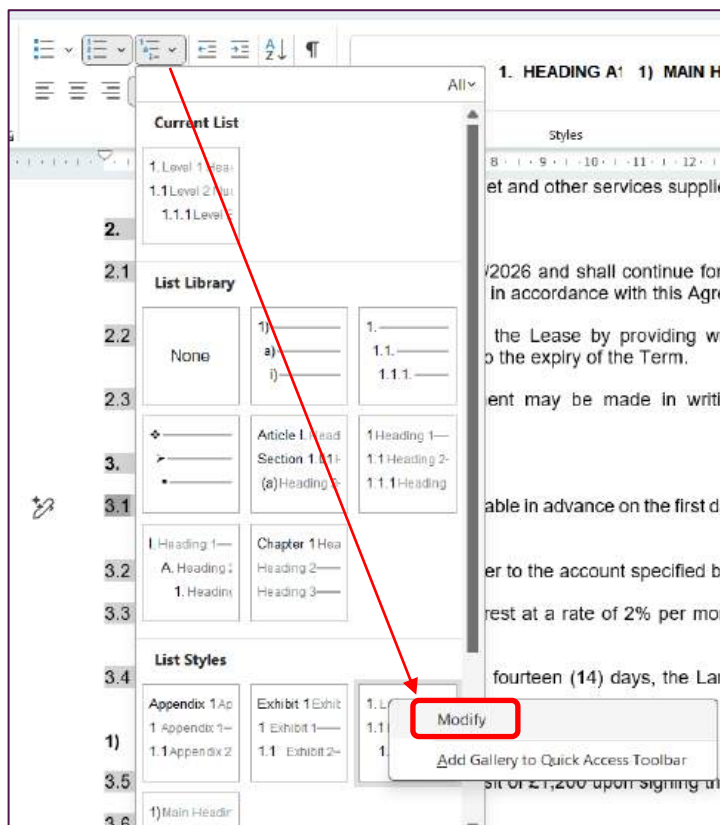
All

1. HEADING A1 1) MAIN H

Styles

Current List

1. Level 1 Hea
1.1 Level 2 Nu
1.1.1 Level 3

List Library

None

1)
a)
i)

1.
1.1.
1.1.1.

Article I. Head
Section 1.01 H
(a) Heading 3

1 Heading 1—
1.1 Heading 2-
1.1.1 Heading

I. Heading 1—
A. Heading 2
1. Heading

Chapter 1 Hea
Heading 2—
Heading 3—

List Styles

Appendix 1 Ap
1 Appendix 1—
1.1 Appendix 2

Exhibit 1 Exhit
1 Exhibit 1—
1.1 Exhibit 2—

1. L
1.1
1.

1) Main Headin

Modify

Add Gallery to Quick Access Toolbar

2.

2.1

2.2

2.3

3.

3.1

3.2

3.3

3.4

1)

3.5

3.6

et and other services supplie

/2026 and shall continue for in accordance with this Agre

the Lease by providing w o the expiry of the Term.

ent may be made in writi

able in advance on the first d

er to the account specified b

rest at a rate of 2% per mo

fourteen (14) days, the Lan

sit of £1,200 upon signing th